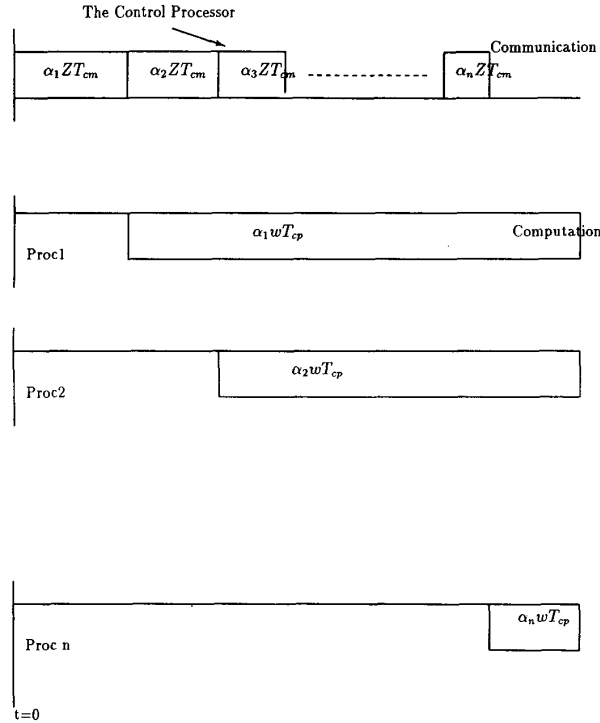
The Control Processor

Communication

$\alpha_1 Z T_{cm}$

$\alpha_2 Z T_{cm}$

$\alpha_3 Z T_{cm}$

$\alpha_n Z T_{cm}$

$\alpha_1 w T_{cp}$

Computation

Proc1

$\alpha_2 w T_{cp}$

Proc2

$\alpha_n w T_{cp}$

Proc n

t=0